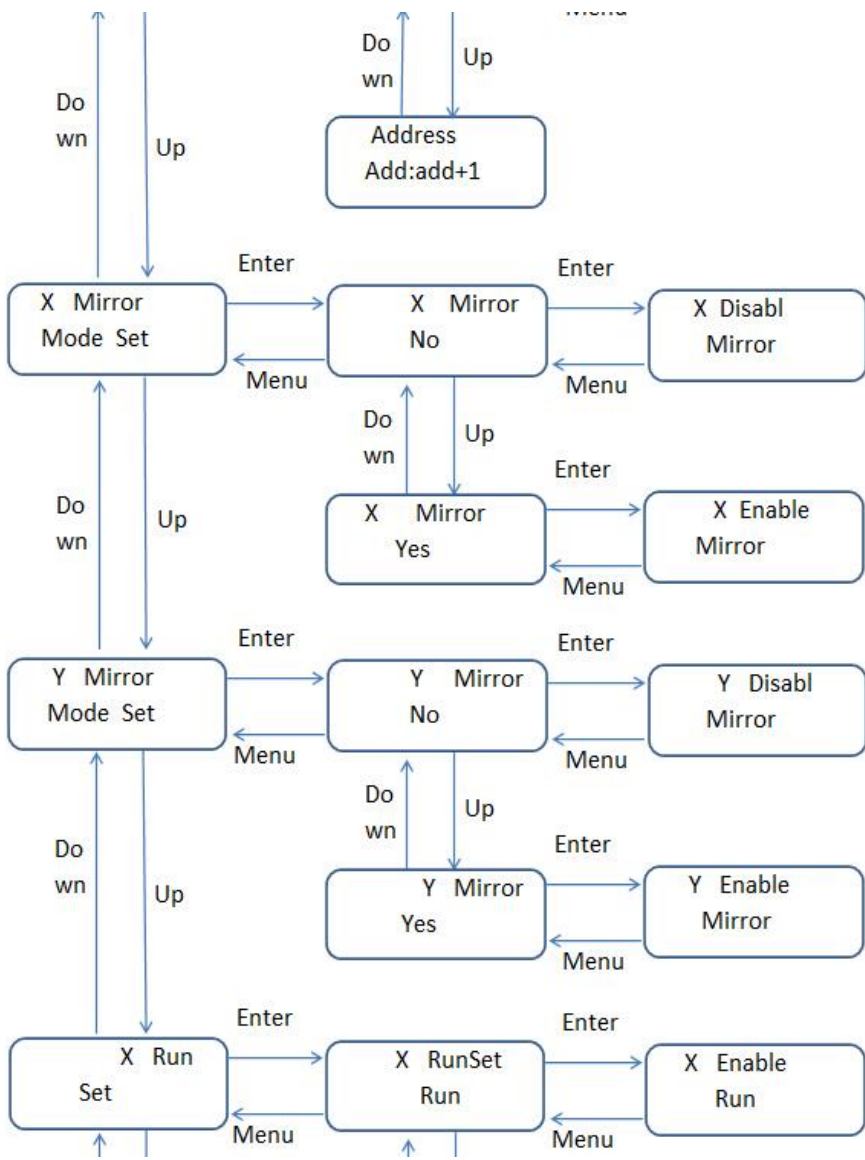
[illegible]

Do wn

Up

Address
Add:add+1

Do wn

Up

Enter

Enter

X Mirror
Mode Set

X Mirror
No

X Disabl
Mirror

Menu

Menu

Do wn

Up

Enter

Do wn

Up

X Mirror
Yes

X Enable
Mirror

Menu

Enter

Enter

Y Mirror
Mode Set

Y Mirror
No

Y Disabl
Mirror

Menu

Menu

Do wn

Up

Enter

Do wn

Up

Y Mirror
Yes

Y Enable
Mirror

Menu

Enter

Enter

X Run
Set

X RunSet
Run

X Enable
Run

Menu

Menu